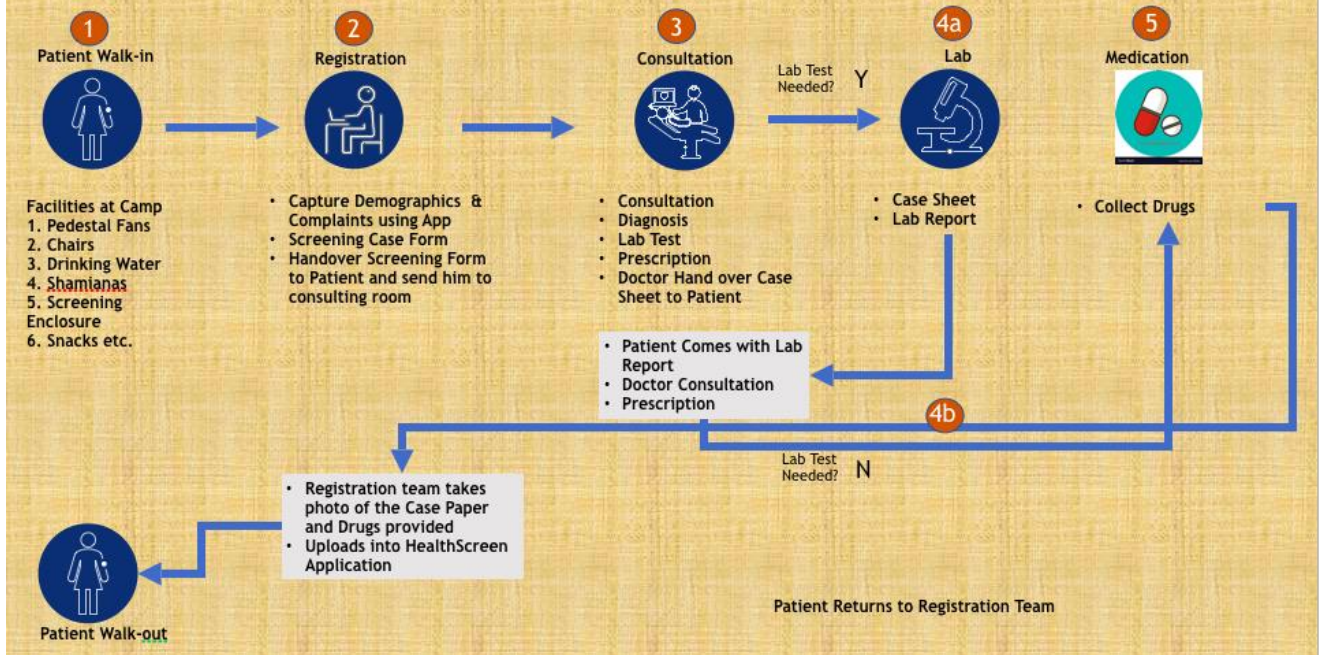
1
Patient Walk-in

Facilities at Camp
1. Pedestal Fans
2. Chairs
3. Drinking Water
4. Shamianas
5. Screening Enclosure
6. Snacks etc.

2
Registration

• Capture Demographics & Complaints using App
• Screening Case Form
• Handover Screening Form to Patient and send him to consulting room

3
Consultation

• Consultation
• Diagnosis
• Lab Test
• Prescription
• Doctor Hand over Case Sheet to Patient

Lab Test Needed? Y

4a
Lab

• Case Sheet
• Lab Report

5
Medication

• Collect Drugs

• Patient Comes with Lab Report
• Doctor Consultation
• Prescription

4b

Lab Test Needed? N

• Registration team takes photo of the Case Paper and Drugs provided
• Uploads into HealthScreen Application

Patient Walk-out

Patient Returns to Registration Team